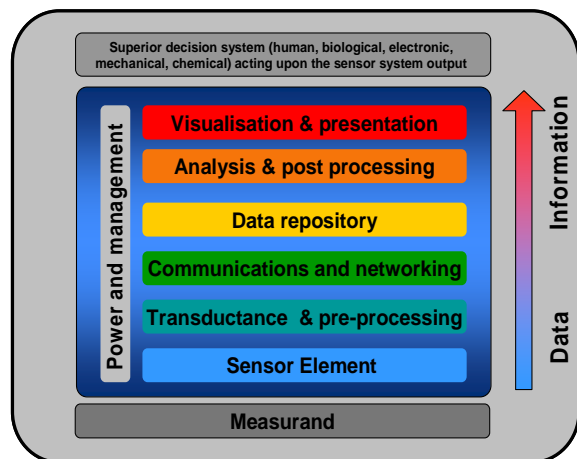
Superior decision system (human, biological, electronic, mechanical, chemical) acting upon the sensor system output

Power and management

Visualisation & presentation

Analysis & post processing

Data repository

Communications and networking

Transductance & pre-processing

Sensor Element

Measurand

Information

Data